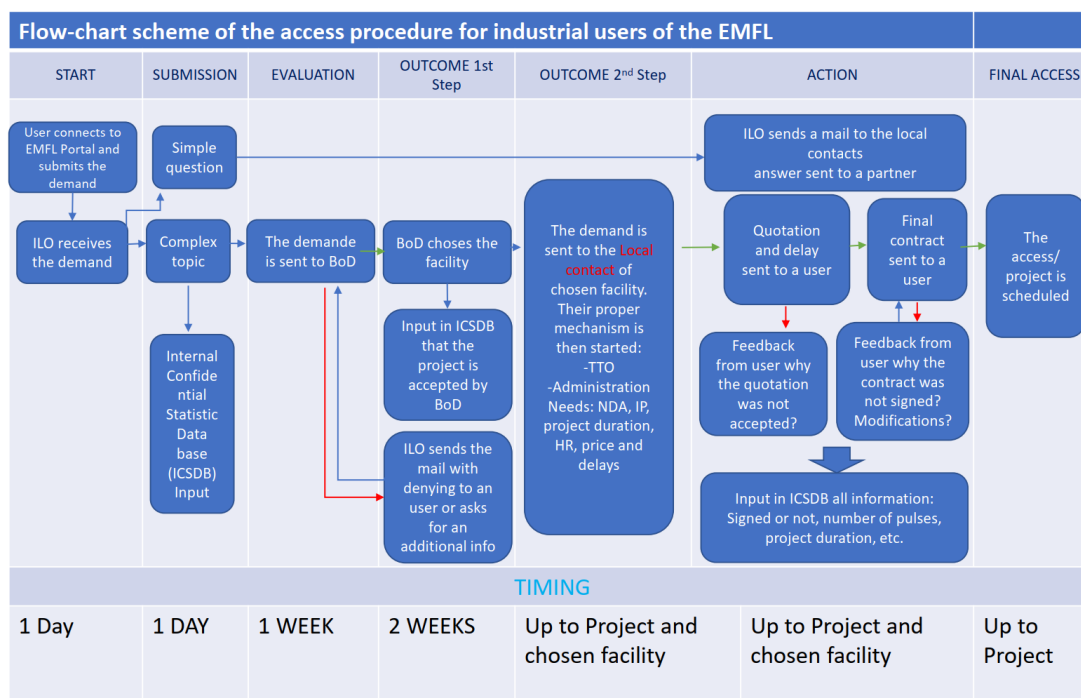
Flow-chart scheme of the access procedure for industrial users of the EMFL

| START | SUBMISSION | EVALUATION | OUTCOME 1st Step | OUTCOME 2nd Step | ACTION | FINAL ACCESS |
|---|---|---|---|---|---|---|

User connects to EMFL Portal and submits the demand

ILO receives the demand

Simple question

Complex topic

Internal Confidential Statistic Data base (ICSDB) Input

The demande is sent to BoD

BoD choses the facility

Input in ICSDB that the project is accepted by BoD

ILO sends the mail with denying to an user or asks for an additional info

The demand is sent to the Local contact of chosen facility. Their proper mechanism is then started: -TTO -Administration Needs: NDA, IP, project duration, HR, price and delays

ILO sends a mail to the local contacts answer sent to a partner

Quotation and delay sent to a user

Final contract sent to a user

Feedback from user why the quotation was not accepted?

Feedback from user why the contract was not signed? Modifications?

Input in ICSDB all information: Signed or not, number of pulses, project duration, etc.

The access/ project is scheduled

TIMING

| 1 Day | 1 DAY | 1 WEEK | 2 WEEKS | Up to Project and chosen facility | Up to Project and chosen facility | Up to Project |
|---|---|---|---|---|---|---|